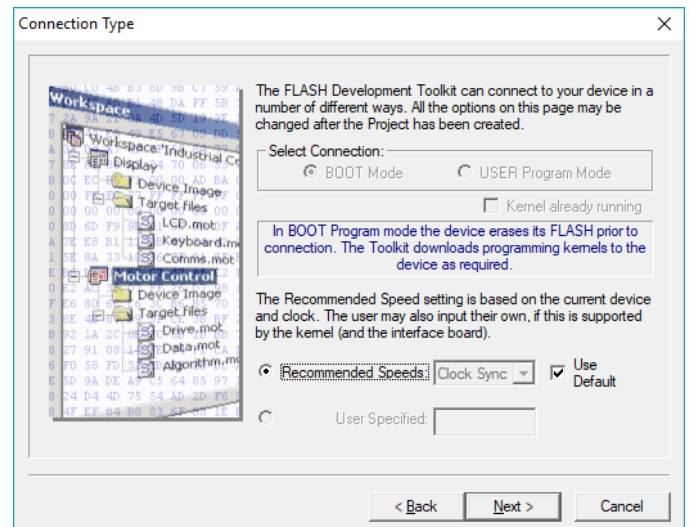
Connection Type

Workspace
Workspace 'Industrial Co
Display
Device Image
Target files
LCD.mot
Keyboard.m
Comms.mot
Motor Control
Device Image
Target files
Drive.mot
Data.mot
Algorithm.m

The FLASH Development Toolkit can connect to your device in a number of different ways. All the options on this page may be changed after the Project has been created.

Select Connection:
BOOT Mode
USER Program Mode
Kernel already running

In BOOT Program mode the device erases its FLASH prior to connection. The Toolkit downloads programming kernels to the device as required.

The Recommended Speed setting is based on the current device and clock. The user may also input their own, if this is supported by the kernel (and the interface board).

Recommended Speeds
Clock Sync
Use Default

User Specified:

< Back
Next >
Cancel